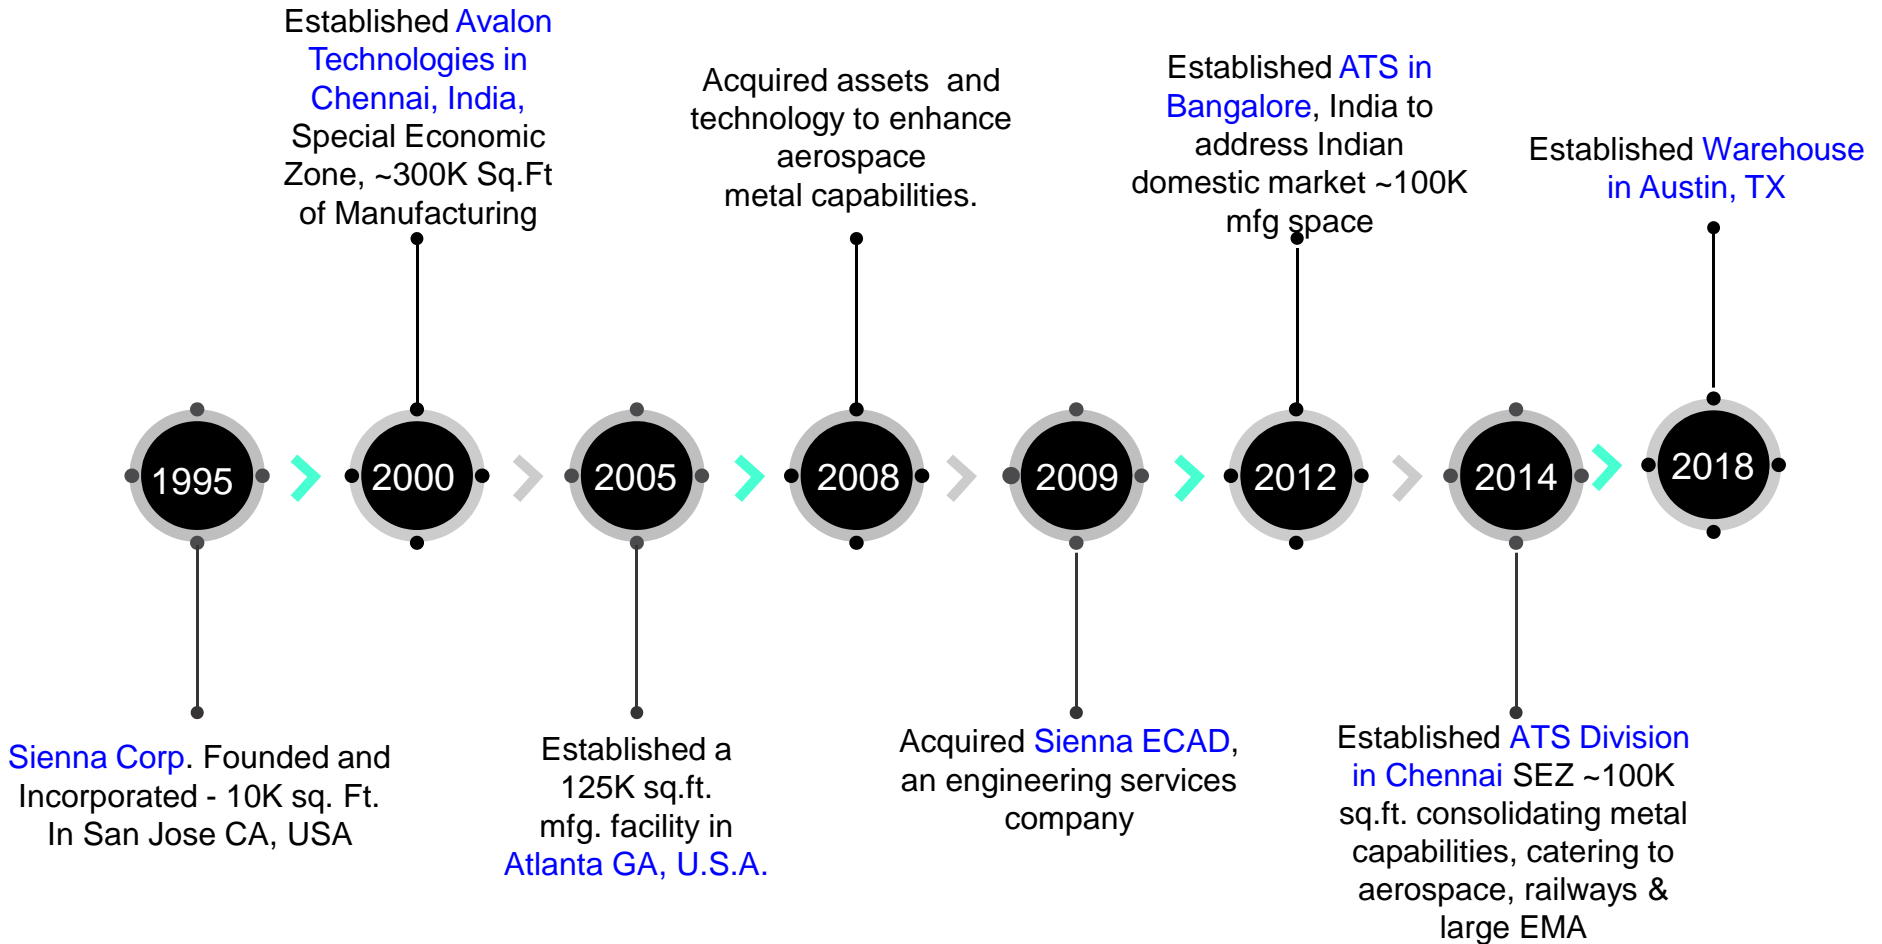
Established Avalon Technologies in Chennai, India, Special Economic Zone, ~300K Sq.Ft of Manufacturing

Acquired assets and technology to enhance aerospace metal capabilities.

Established ATS in Bangalore, India to address Indian domestic market ~100K mfg space

Established Warehouse in Austin, TX

1995

2000

2005

2008

2009

2012

2014

2018

Sienna Corp. Founded and Incorporated - 10K sq. Ft. In San Jose CA, USA

Established a 125K sq.ft. mfg. facility in Atlanta GA, U.S.A.

Acquired Sienna ECAD, an engineering services company

Established ATS Division in Chennai SEZ ~100K sq.ft. consolidating metal capabilities, catering to aerospace, railways & large EMA